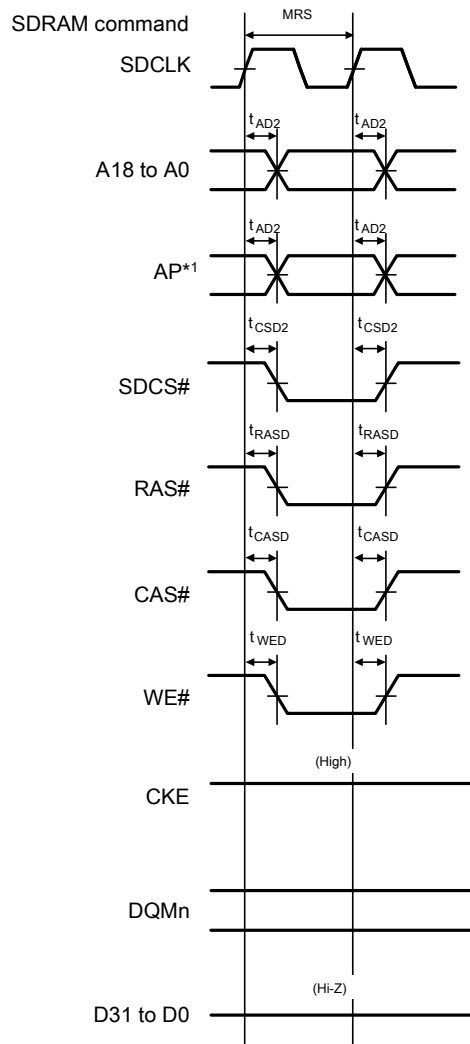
SDRAM command
MRS
SDCLK
$t_{AD2}$ $t_{AD2}$
A18 to A0
$t_{AD2}$ $t_{AD2}$
AP*1
$t_{CSD2}$ $t_{CSD2}$
SDCS#
$t_{RASD}$ $t_{RASD}$
RAS#
$t_{CASD}$ $t_{CASD}$
CAS#
$t_{WED}$ $t_{WED}$
WE#
(High)
CKE
DQMn
(Hi-Z)
D31 to D0